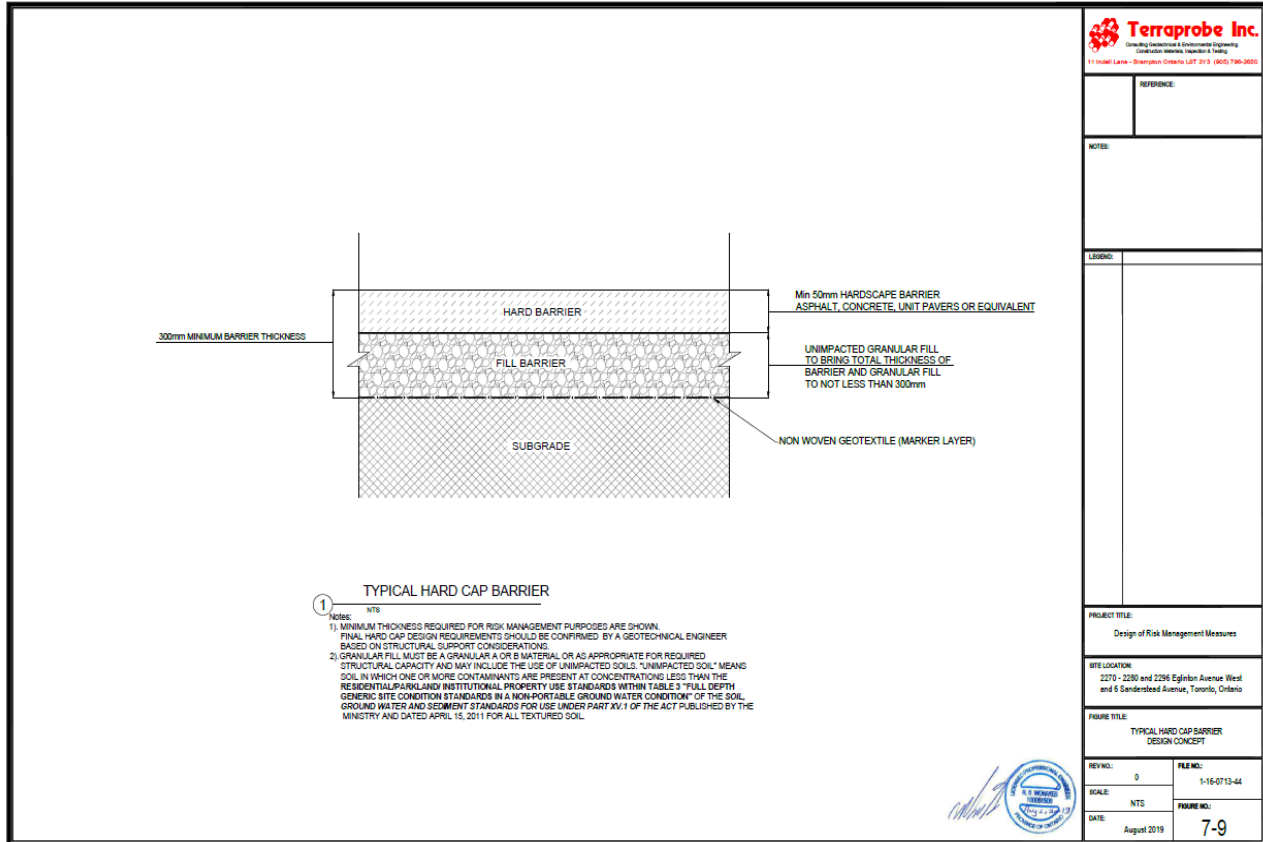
Terraprobe Inc.
Consulting Geotechnical & Environmental Engineering
Construction Materials, Inspection & Testing
11 Indell Lane - Brampton Ontario L6T 3Y3 (905) 796-2650

REFERENCE:

NOTES:

LEGEND:

Min 50mm HARDSCAPE BARRIER
ASPHALT, CONCRETE, UNIT PAVERS OR EQUIVALENT

HARD BARRIER

300mm MINIMUM BARRIER THICKNESS

FILL BARRIER

UNIMPACTED GRANULAR FILL TO BRING TOTAL THICKNESS OF BARRIER AND GRANULAR FILL TO NOT LESS THAN 300mm

SUBGRADE

NON WOVEN GEOTEXTILE (MARKER LAYER)

1

TYPICAL HARD CAP BARRIER
NTS

Notes:
1). MINIMUM THICKNESS REQUIRED FOR RISK MANAGEMENT PURPOSES ARE SHOWN. FINAL HARD CAP DESIGN REQUIREMENTS SHOULD BE CONFIRMED BY A GEOTECHNICAL ENGINEER BASED ON STRUCTURAL SUPPORT CONSIDERATIONS.
2). GRANULAR FILL MUST BE A GRANULAR A OR B MATERIAL OR AS APPROPRIATE FOR REQUIRED STRUCTURAL CAPACITY AND MAY INCLUDE THE USE OF UNIMPACTED SOILS. "UNIMPACTED SOIL" MEANS SOIL IN WHICH ONE OR MORE CONTAMINANTS ARE PRESENT AT CONCENTRATIONS LESS THAN THE RESIDENTIAL/PARKLAND/ INSTITUTIONAL PROPERTY USE STANDARDS WITHIN TABLE 3 "FULL DEPTH GENERIC SITE CONDITION STANDARDS IN A NON-PORTABLE GROUND WATER CONDITION" OF THE SOIL, GROUND WATER AND SEDIMENT STANDARDS FOR USE UNDER PART XV.1 OF THE ACT PUBLISHED BY THE MINISTRY AND DATED APRIL 15, 2011 FOR ALL TEXTURED SOIL.

PROJECT TITLE:
Design of Risk Management Measures

SITE LOCATION:
2270 - 2280 and 2296 Eglinton Avenue West and 6 Sandersteed Avenue, Toronto, Ontario

FIGURE TITLE:
TYPICAL HARD CAP BARRIER
DESIGN CONCEPT

REV NO.:
0
FILE NO.:
1-16-0713-44
SCALE:
NTS
FIGURE NO.:
7-9
DATE:
August 2019

LICENSED PROFESSIONAL ENGINEER
R. R. MOHAMED
100089506
PROVINCE OF ONTARIO